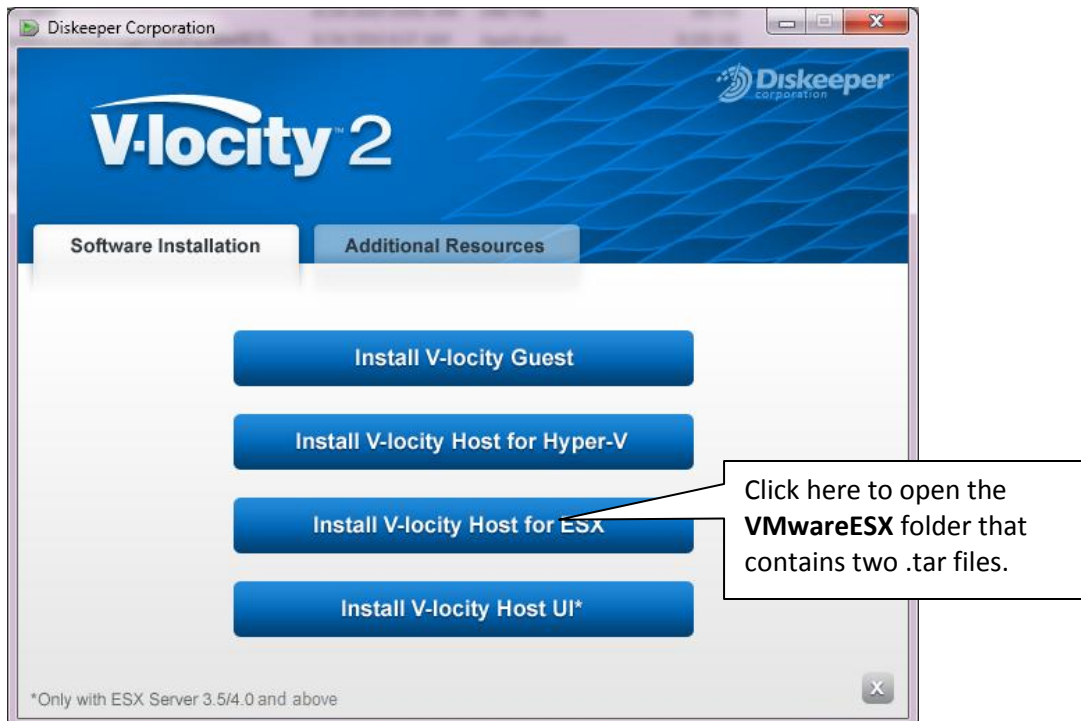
Diskeeper Corporation

Diskeeper corporation

V-locity 2

Software Installation

Additional Resources

Install V-locity Guest

Install V-locity Host for Hyper-V

Install V-locity Host for ESX

Install V-locity Host UI*

Click here to open the **VMwareESX** folder that contains two .tar files.

*Only with ESX Server 3.5/4.0 and above

X